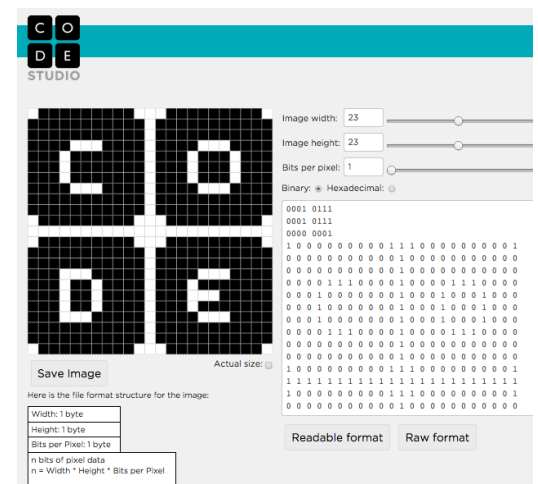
C O
D E
STUDIO

Image width: 23
Image height: 23
Bits per pixel: 1
Binary: Hexadecimal:

0001 0111
0001 0111
0000 0001
1 0 0 0 0 0 0 0 0 0 1 1 1 0 0 0 0 0 0 0 0 0 1
0 0 0 0 0 0 0 0 0 0 0 1 0 0 0 0 0 0 0 0 0 0 0
0 0 0 0 0 0 0 0 0 0 0 1 0 0 0 0 0 0 0 0 0 0 0
0 0 0 0 1 1 1 0 0 0 0 1 0 0 0 0 1 1 1 0 0 0 0
0 0 0 1 0 0 0 0 0 0 0 1 0 0 0 1 0 0 0 1 0 0 0
0 0 0 1 0 0 0 0 0 0 0 1 0 0 0 1 0 0 0 1 0 0 0
0 0 0 1 0 0 0 0 0 0 0 1 0 0 0 1 0 0 0 1 0 0 0
0 0 0 0 1 1 1 0 0 0 0 1 0 0 0 0 1 1 1 0 0 0 0
0 0 0 0 0 0 0 0 0 0 0 1 0 0 0 0 0 0 0 0 0 0 0
0 0 0 0 0 0 0 0 0 0 0 1 0 0 0 0 0 0 0 0 0 0 0
1 0 0 0 0 0 0 0 0 0 1 1 1 0 0 0 0 0 0 0 0 0 1
1 1 1 1 1 1 1 1 1 1 1 1 1 1 1 1 1 1 1 1 1 1 1
1 0 0 0 0 0 0 0 0 0 1 1 1 0 0 0 0 0 0 0 0 0 1
0 0 0 0 0 0 0 0 0 0 0 1 0 0 0 0 0 0 0 0 0 0 0

Save Image
Actual size:

Here is the file format structure for the image:

Width: 1 byte
Height: 1 byte
Bits per Pixel: 1 byte
n bits of pixel data
n = Width * Height * Bits per Pixel

Readable format
Raw format